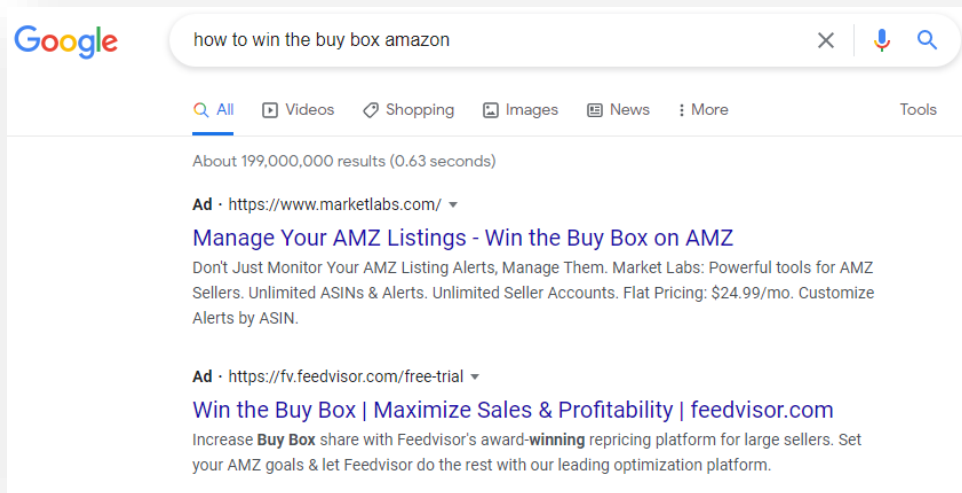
Google

how to win the buy box amazon

All Videos Shopping Images News More Tools

About 199,000,000 results (0.63 seconds)

Ad · https://www.marketlabs.com/

Manage Your AMZ Listings - Win the Buy Box on AMZ

Don't Just Monitor Your AMZ Listing Alerts, Manage Them. Market Labs: Powerful tools for AMZ Sellers. Unlimited ASINs & Alerts. Unlimited Seller Accounts. Flat Pricing: $24.99/mo. Customize Alerts by ASIN.

Ad · https://fv.feedvisor.com/free-trial

Win the Buy Box | Maximize Sales & Profitability | feedvisor.com

Increase Buy Box share with Feedvisor's award-winning repricing platform for large sellers. Set your AMZ goals & let Feedvisor do the rest with our leading optimization platform.